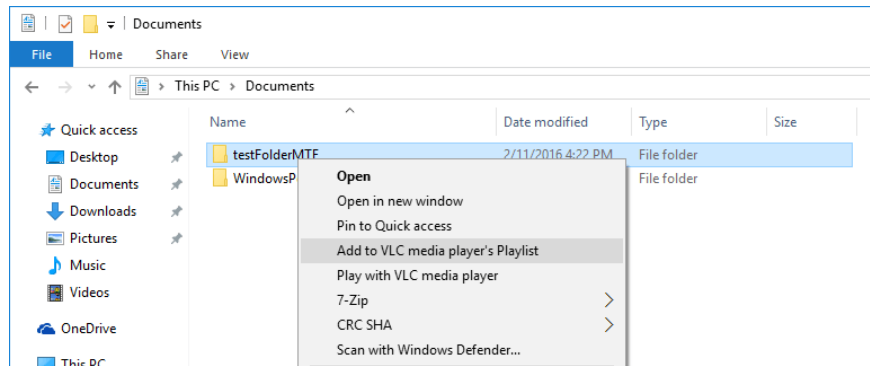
Documents

File Home Share View

This PC > Documents

Name
Date modified
Type
Size

Quick access
Desktop
Documents
Downloads
Pictures
Music
Videos
OneDrive
This PC

testFolderMTF
2/11/2016 4:22 PM
File folder
WindowsP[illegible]
File folder

Open
Open in new window
Pin to Quick access
Add to VLC media player's Playlist
Play with VLC media player
7-Zip
CRC SHA
Scan with Windows Defender...